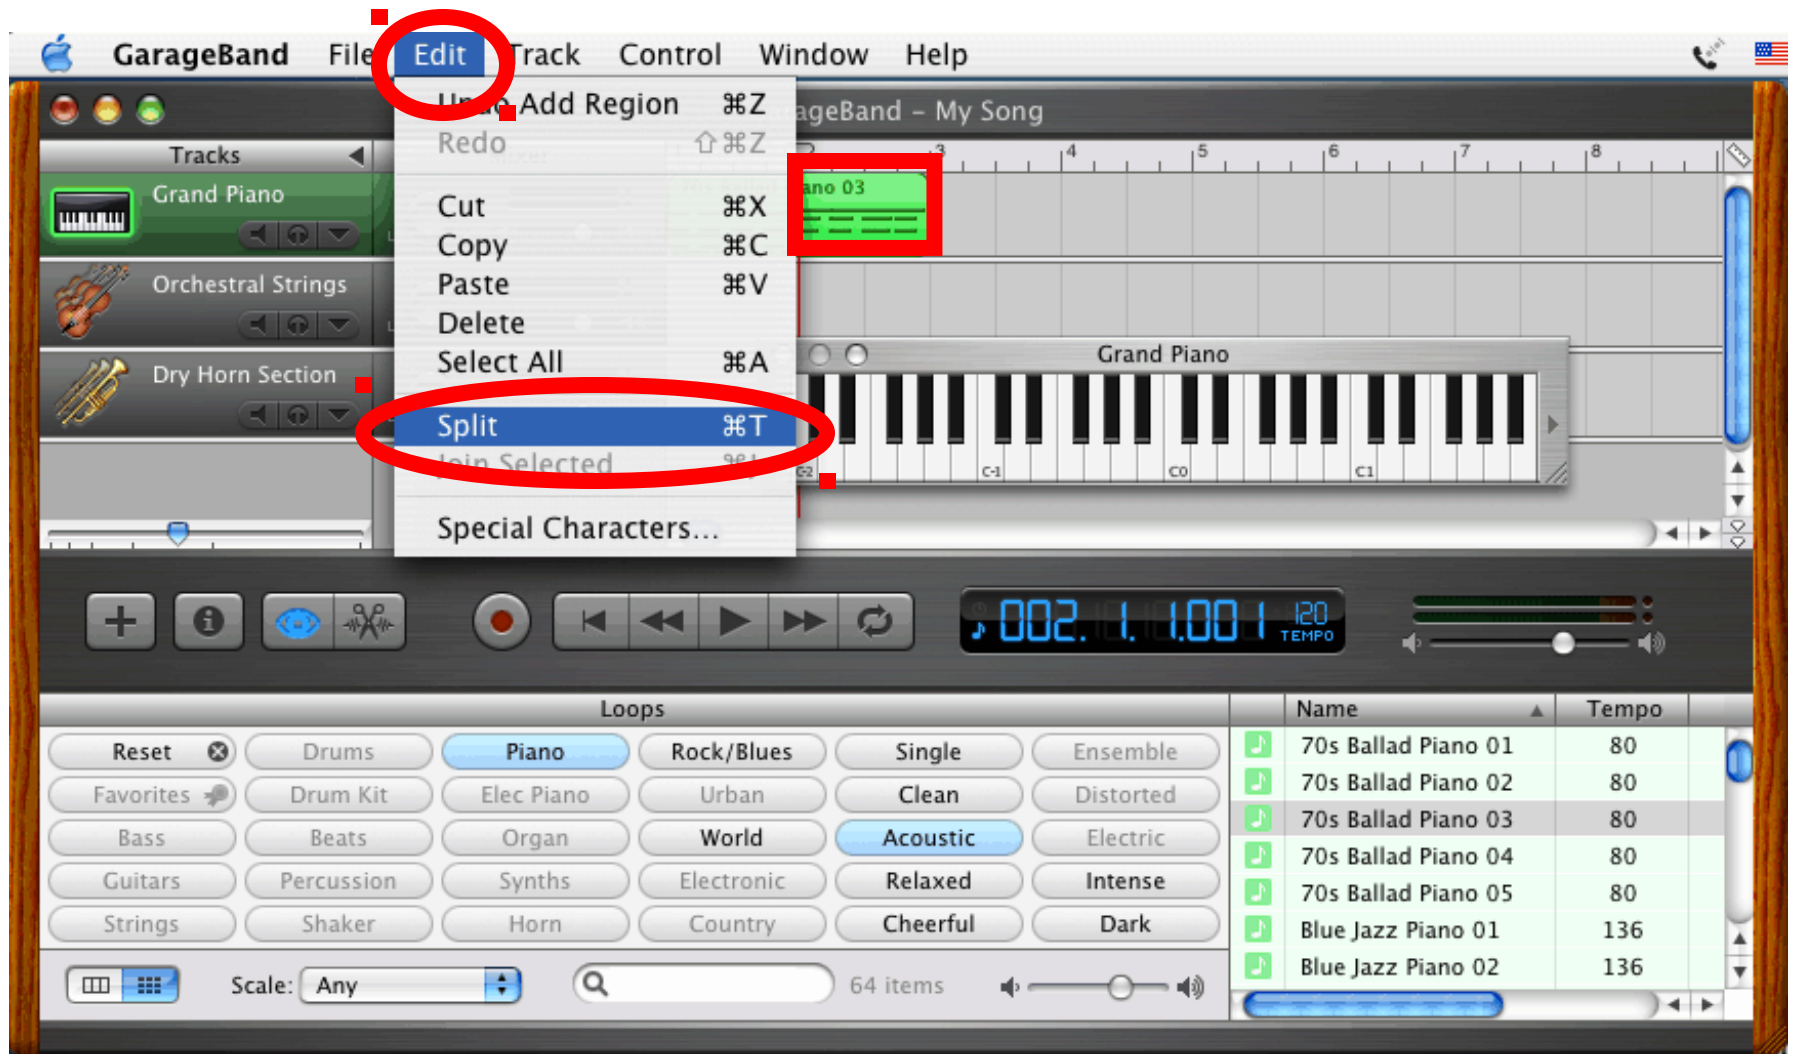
GarageBand File Edit Track Control Window Help

Undo Add Region ⌘Z
Redo ⇧⌘Z
Cut ⌘X
Copy ⌘C
Paste ⌘V
Delete
Select All ⌘A
Split ⌘T
Join Selected ⌘J
Special Characters...

ageBand – My Song

Tracks
Grand Piano
Orchestral Strings
Dry Horn Section

3 4 5 6 7 8

ano 03

Grand Piano
C-2 C-1 C0 C1

002. 1. 1.001 120 TEMPO

Loops

| Reset | Drums | Piano | Rock/Blues | Single | Ensemble |
|---|---|---|---|---|---|
| Favorites | Drum Kit | Elec Piano | Urban | Clean | Distorted |
| Bass | Beats | Organ | World | Acoustic | Electric |
| Guitars | Percussion | Synths | Electronic | Relaxed | Intense |
| Strings | Shaker | Horn | Country | Cheerful | Dark |

| Name | Tempo |
|---|---|
| 70s Ballad Piano 01 | 80 |
| 70s Ballad Piano 02 | 80 |
| 70s Ballad Piano 03 | 80 |
| 70s Ballad Piano 04 | 80 |
| 70s Ballad Piano 05 | 80 |
| Blue Jazz Piano 01 | 136 |
| Blue Jazz Piano 02 | 136 |

Scale: Any
64 items